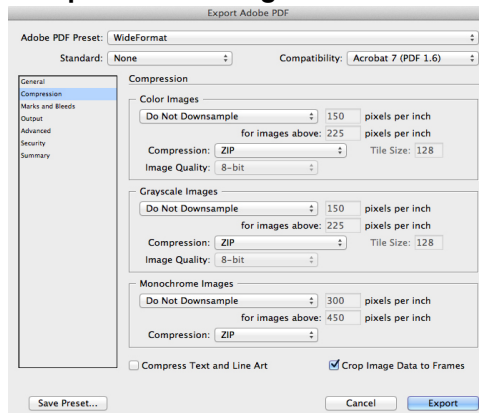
Export Adobe PDF

Adobe PDF Preset: WideFormat

Standard: None

Compatibility: Acrobat 7 (PDF 1.6)

General
Compression
Marks and Bleeds
Output
Advanced
Security
Summary

Compression

Color Images
Do Not Downsample
150 pixels per inch
for images above: 225 pixels per inch
Compression: ZIP
Tile Size: 128
Image Quality: 8-bit

Grayscale Images
Do Not Downsample
150 pixels per inch
for images above: 225 pixels per inch
Compression: ZIP
Tile Size: 128
Image Quality: 8-bit

Monochrome Images
Do Not Downsample
300 pixels per inch
for images above: 450 pixels per inch
Compression: ZIP

Compress Text and Line Art
Crop Image Data to Frames

Save Preset...
Cancel
Export